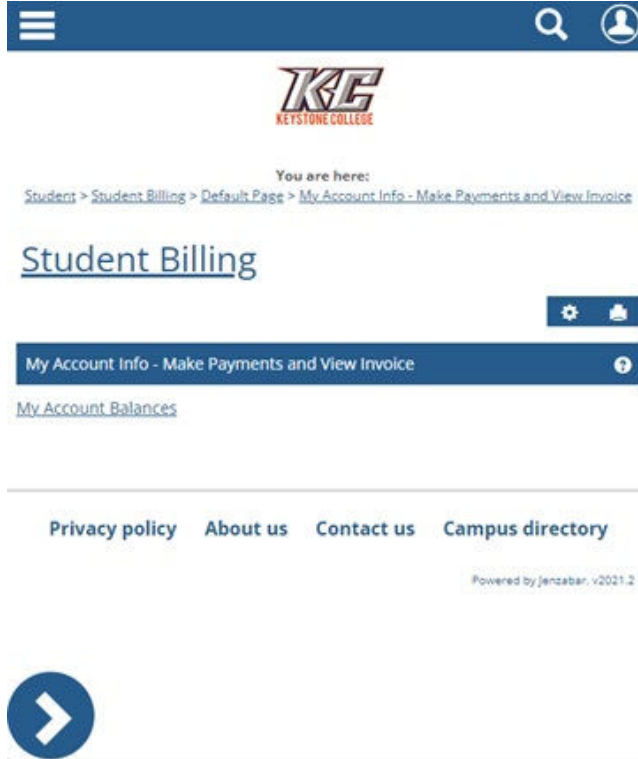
KC
KEYSTONE COLLEGE

You are here:
Student > Student Billing > Default Page > My Account Info - Make Payments and View Invoice

Student Billing

My Account Info - Make Payments and View Invoice

My Account Balances

Privacy policy About us Contact us Campus directory

Powered by Jenzabar. v2021.2